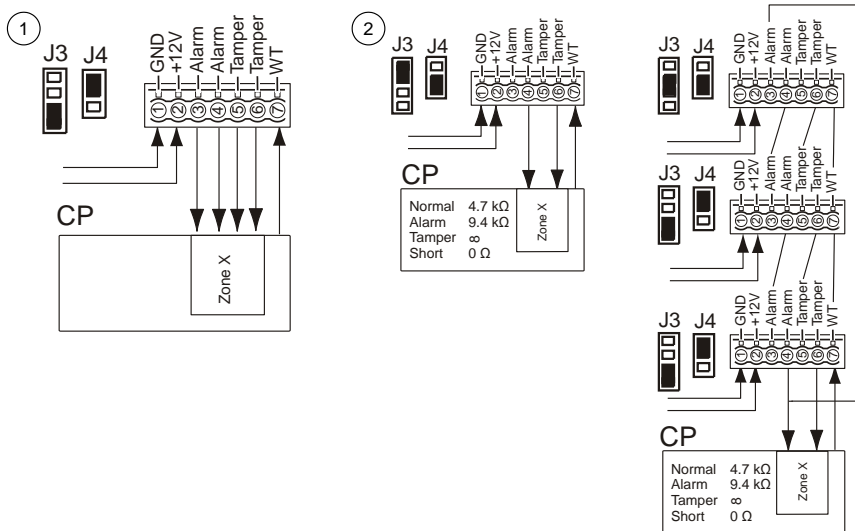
1

J3 J4

GND +12V Alarm Alarm Tamper Tamper WT

1 2 3 4 5 6 7

CP

Zone X

2

J3 J4

GND +12V Alarm Alarm Tamper Tamper WT

1 2 3 4 5 6 7

CP

Normal 4.7 kΩ
Alarm 9.4 kΩ
Tamper ∞
Short 0 Ω

Zone X

J3 J4

GND +12V Alarm Alarm Tamper Tamper WT

1 2 3 4 5 6 7

J3 J4

GND +12V Alarm Alarm Tamper Tamper WT

1 2 3 4 5 6 7

J3 J4

GND +12V Alarm Alarm Tamper Tamper WT

1 2 3 4 5 6 7

CP

Normal 4.7 kΩ
Alarm 9.4 kΩ
Tamper ∞
Short 0 Ω

Zone X